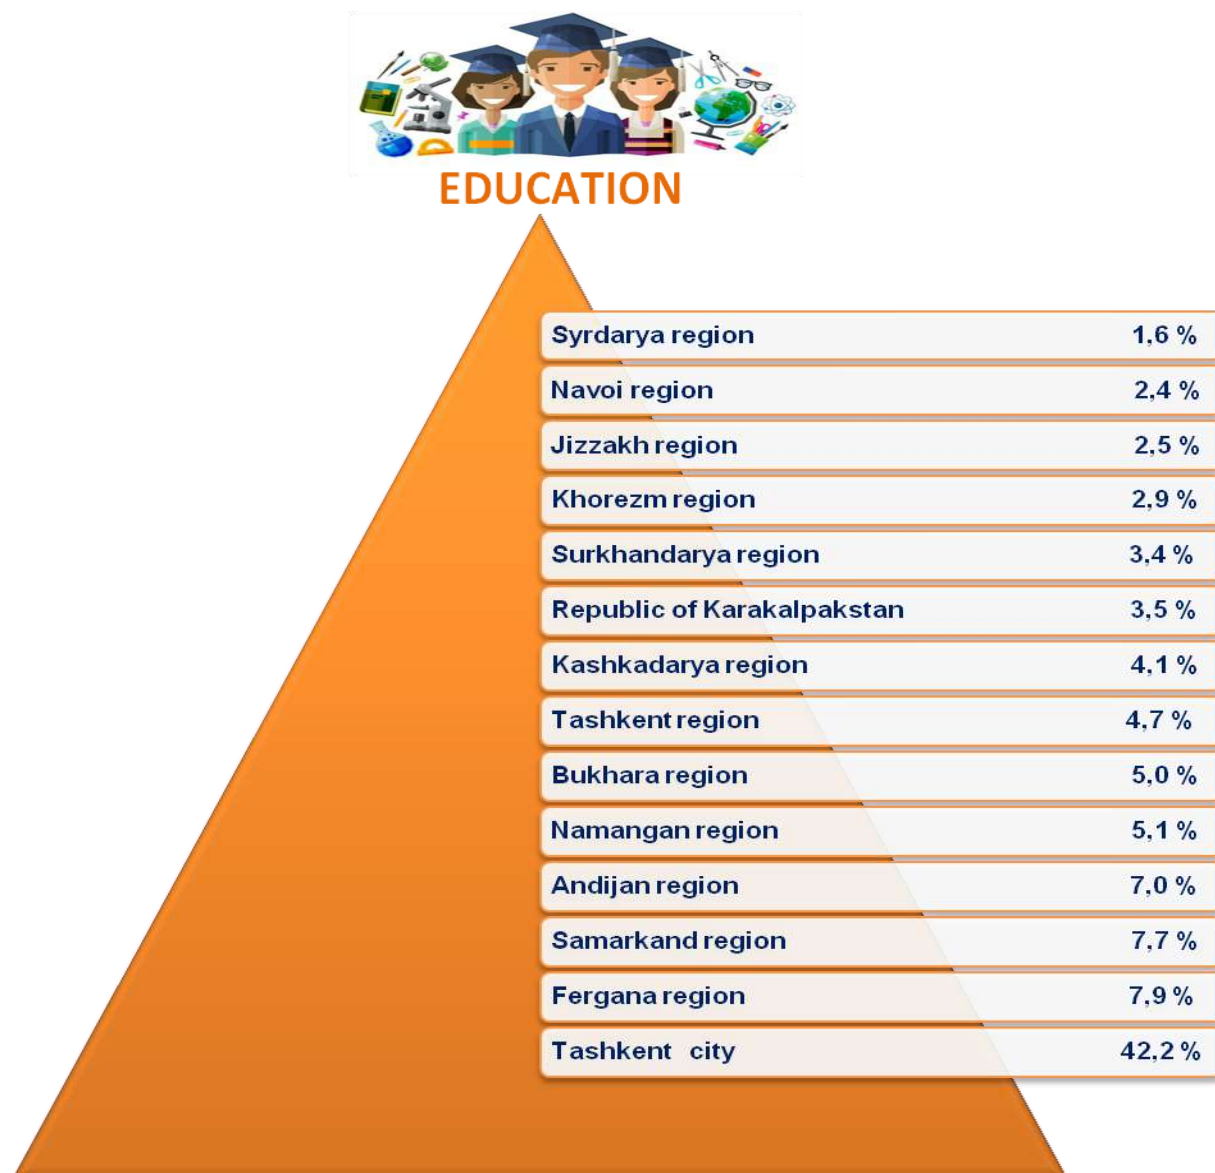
EDUCATION

| | |
|---|---|
| Syrdarya region | 1,6 % |
| Navoi region | 2,4 % |
| Jizzakh region | 2,5 % |
| Khorezm region | 2,9 % |
| Surkhandarya region | 3,4 % |
| Republic of Karakalpakstan | 3,5 % |
| Kashkadarya region | 4,1 % |
| Tashkent region | 4,7 % |
| Bukhara region | 5,0 % |
| Namangan region | 5,1 % |
| Andijan region | 7,0 % |
| Samarkand region | 7,7 % |
| Fergana region | 7,9 % |
| Tashkent city | 42,2 % |